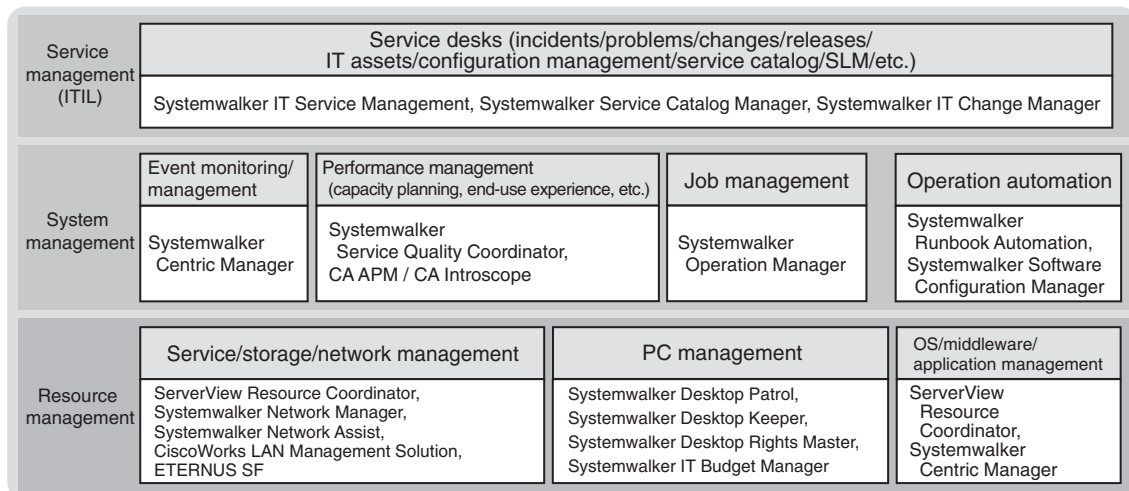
Service management (ITIL)

Service desks (incidents/problems/changes/releases/ IT assets/configuration management/service catalog/SLM/etc.)

Systemwalker IT Service Management, Systemwalker Service Catalog Manager, Systemwalker IT Change Manager

System management

Event monitoring/ management

Systemwalker Centric Manager

Performance management (capacity planning, end-use experience, etc.)

Systemwalker Service Quality Coordinator, CA APM / CA Introscope

Job management

Systemwalker Operation Manager

Operation automation

Systemwalker Runbook Automation, Systemwalker Software Configuration Manager

Resource management

Service/storage/network management

ServerView Resource Coordinator, Systemwalker Network Manager, Systemwalker Network Assist, CiscoWorks LAN Management Solution, ETERNUS SF

PC management

Systemwalker Desktop Patrol, Systemwalker Desktop Keeper, Systemwalker Desktop Rights Master, Systemwalker IT Budget Manager

OS/middleware/ application management

ServerView Resource Coordinator, Systemwalker Centric Manager